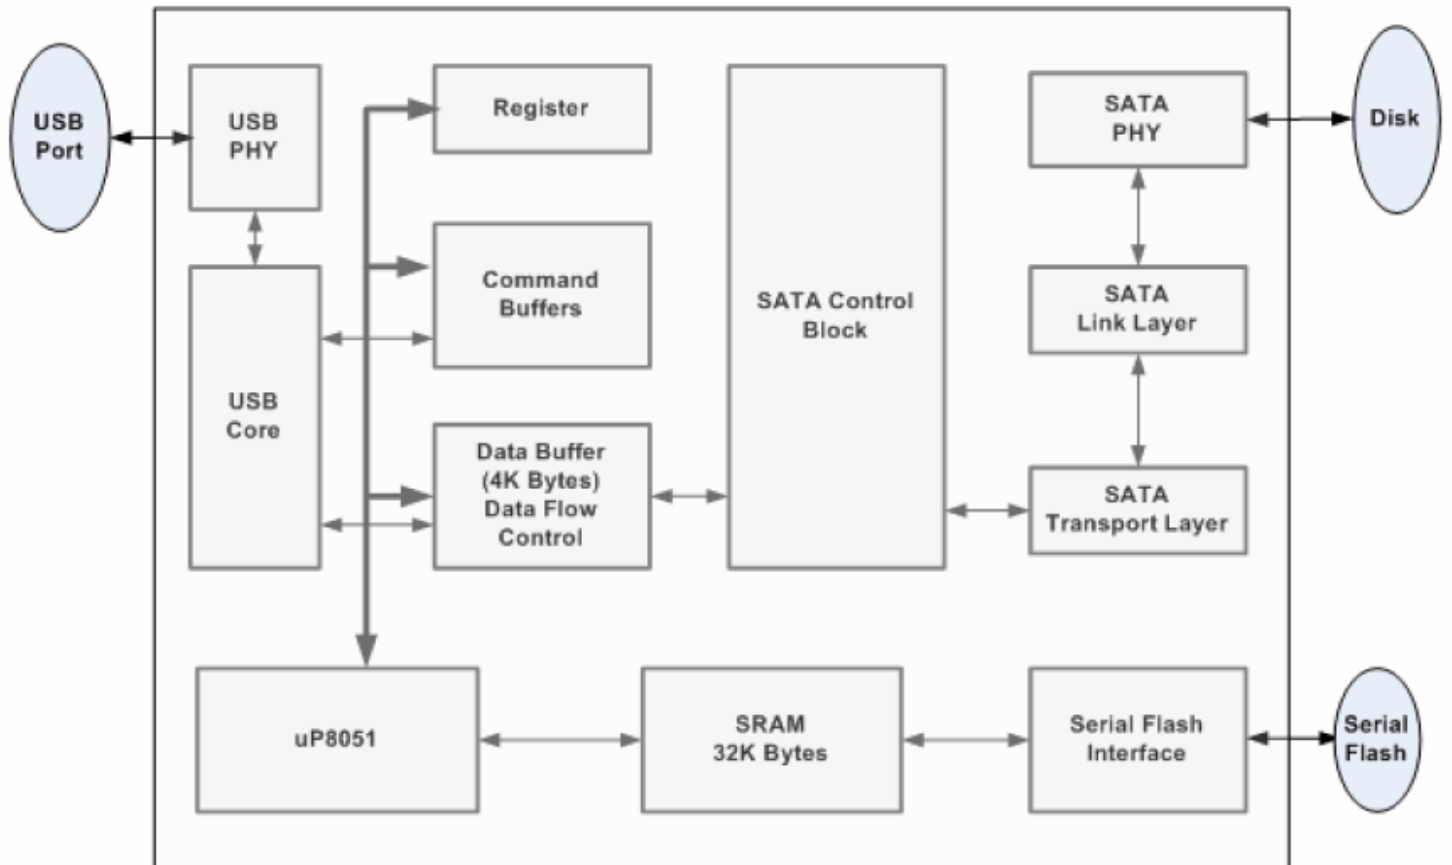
USB Port

USB PHY

Register

SATA PHY

Disk

Command Buffers

SATA Control Block

SATA Link Layer

USB Core

Data Buffer (4K Bytes) Data Flow Control

SATA Transport Layer

uP8051

SRAM 32K Bytes

Serial Flash Interface

Serial Flash